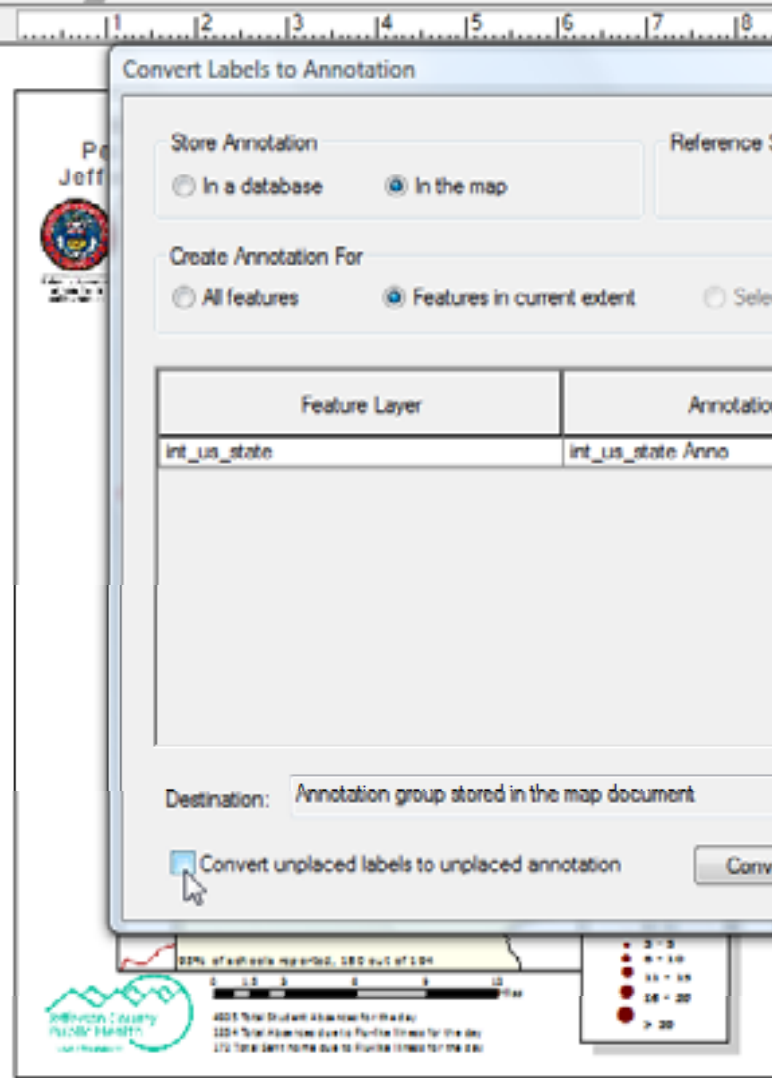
1 2 3 4 5 6 7 8

Convert Labels to Annotation

Store Annotation
In a database
In the map

Reference S

Create Annotation For
All features
Features in current extent
Sele

| Feature Layer | Annotatio |
|---|---|
| int_us_state | int_us_state Anno |

Destination: Annotation group stored in the map document

Convert unplaced labels to unplaced annotation

Conv

Pe
Jeff

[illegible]% of schools reported, 180 out of 184

Jefferson County Public Health

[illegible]
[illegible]
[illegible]

> 20